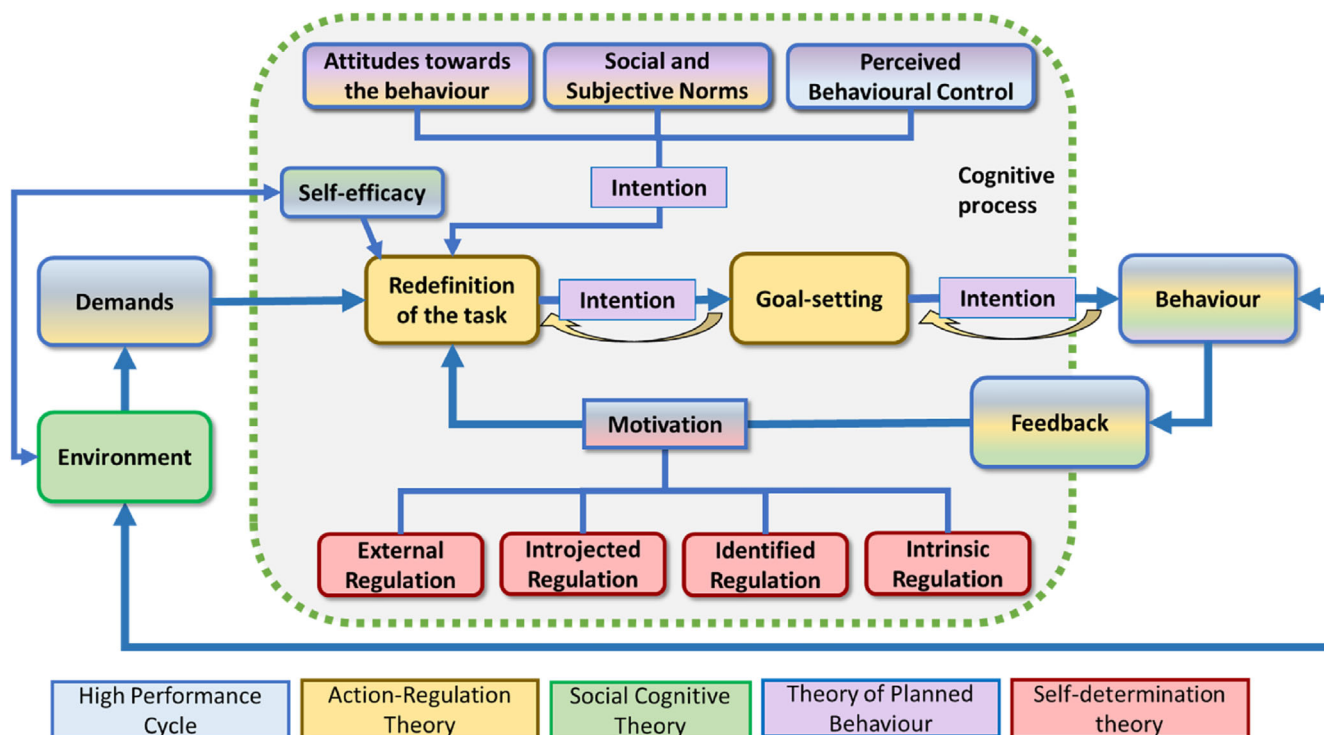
Attitudes towards the behaviour

Social and Subjective Norms

Perceived Behavioural Control

Intention

Self-efficacy

Cognitive process

Demands

Redefinition of the task

Intention

Goal-setting

Intention

Behaviour

Motivation

Feedback

Environment

External Regulation

Introjected Regulation

Identified Regulation

Intrinsic Regulation

High Performance Cycle

Action-Regulation Theory

Social Cognitive Theory

Theory of Planned Behaviour

Self-determination theory